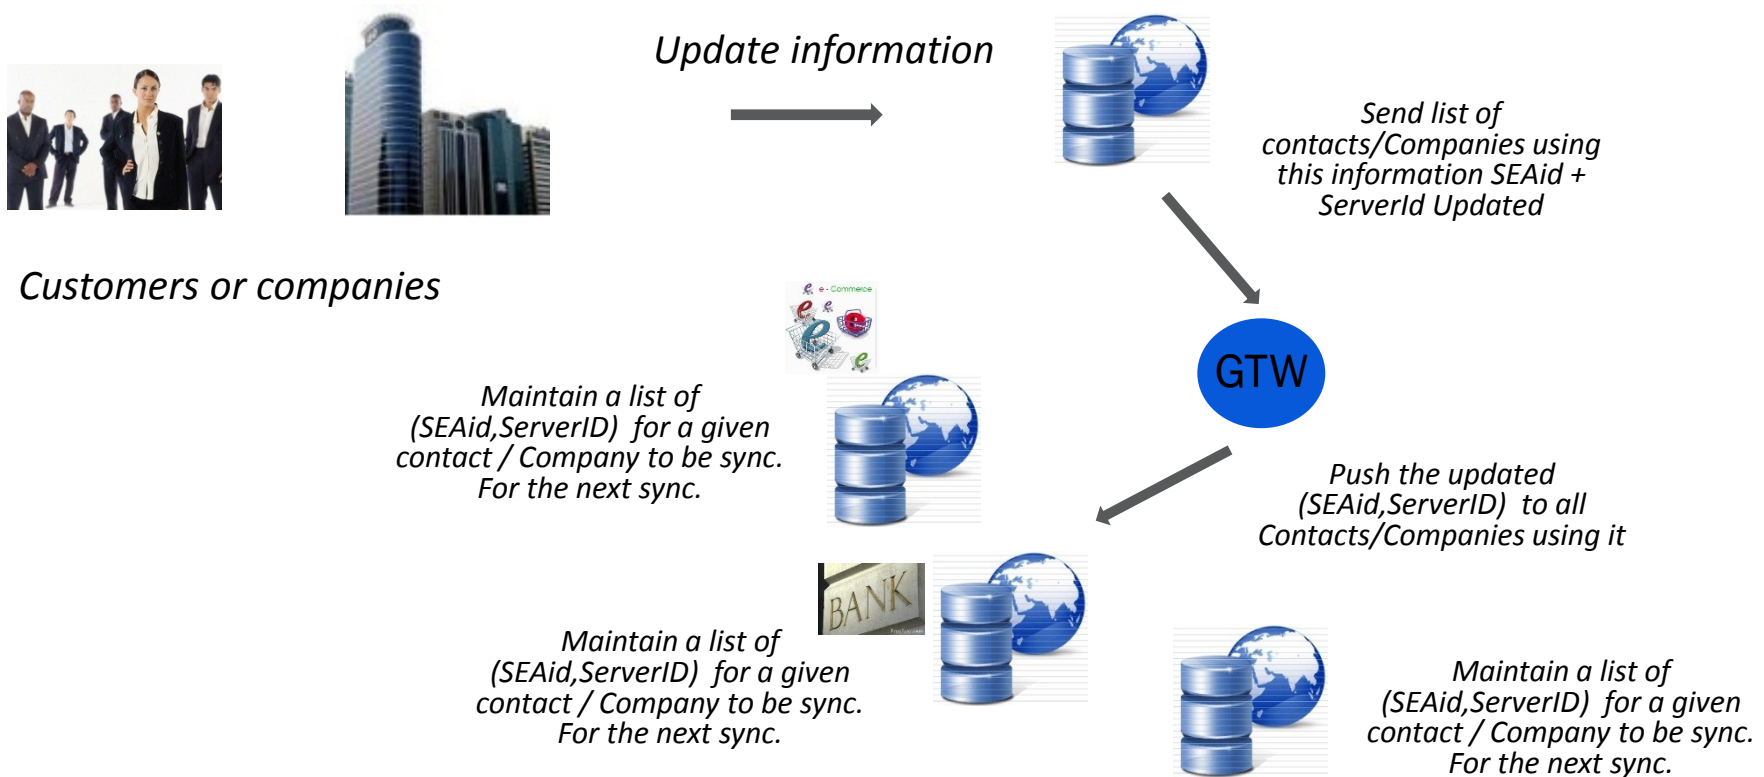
Update information

Customers or companies

Send list of contacts/Companies using this information SEAid + ServerId Updated

e - Commerce

GTW

Maintain a list of (SEAid,ServerID) for a given contact / Company to be sync. For the next sync.

Push the updated (SEAid,ServerID) to all Contacts/Companies using it

BANK

Maintain a list of (SEAid,ServerID) for a given contact / Company to be sync. For the next sync.

Maintain a list of (SEAid,ServerID) for a given contact / Company to be sync. For the next sync.